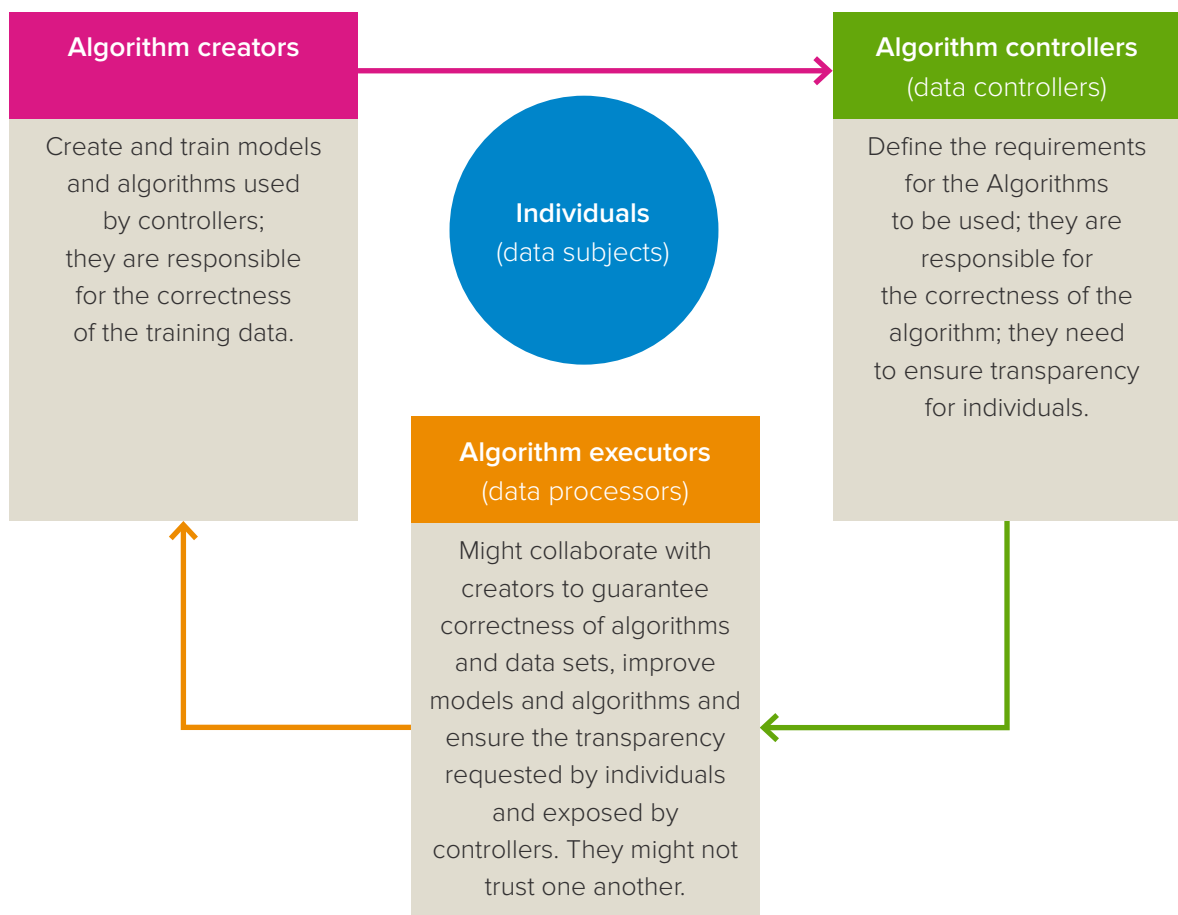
Algorithm creators

Create and train models and algorithms used by controllers; they are responsible for the correctness of the training data.

Individuals
(data subjects)

Algorithm controllers
(data controllers)

Define the requirements for the Algorithms to be used; they are responsible for the correctness of the algorithm; they need to ensure transparency for individuals.

Algorithm executors
(data processors)

Might collaborate with creators to guarantee correctness of algorithms and data sets, improve models and algorithms and ensure the transparency requested by individuals and exposed by controllers. They might not trust one another.